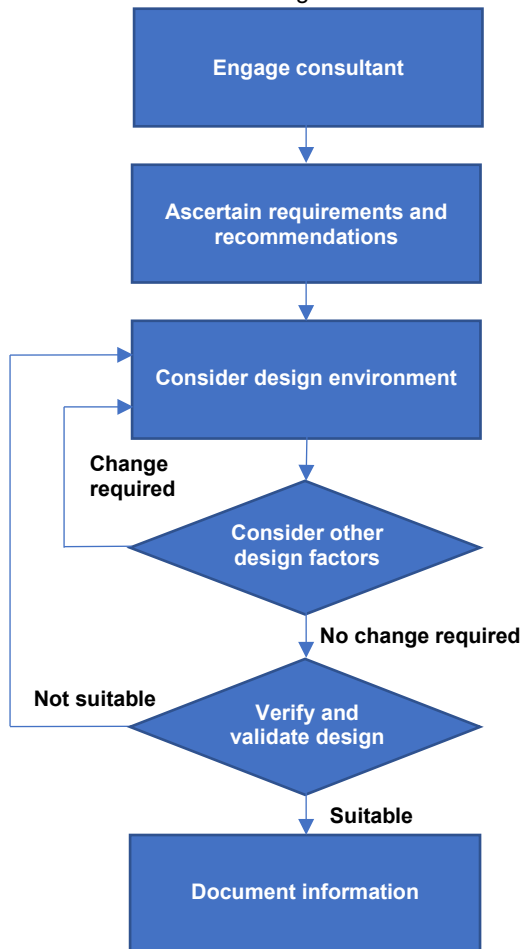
Engage consultant

Ascertain requirements and recommendations

Consider design environment

Change required

Consider other design factors

No change required

Not suitable

Verify and validate design

Suitable

Document information